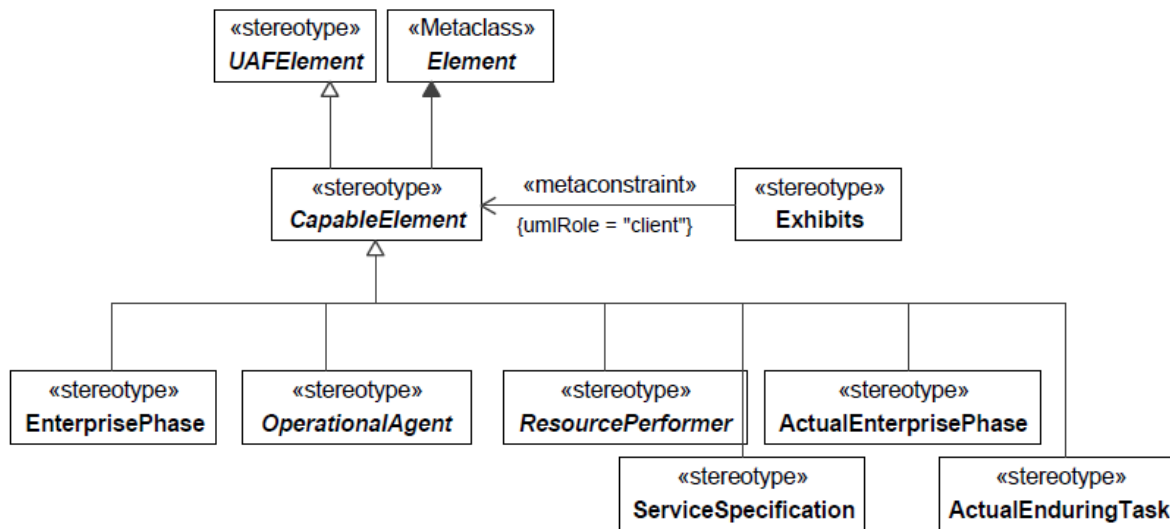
«stereotype»
*UAFElement*

«Metaclass»
*Element*

«stereotype»
*CapableElement*

«metaconstraint»
{umlRole = "client"}

«stereotype»
Exhibits

«stereotype»
EnterprisePhase

«stereotype»
*OperationalAgent*

«stereotype»
*ResourcePerformer*

«stereotype»
ActualEnterprisePhase

«stereotype»
ServiceSpecification

«stereotype»
ActualEnduringTask